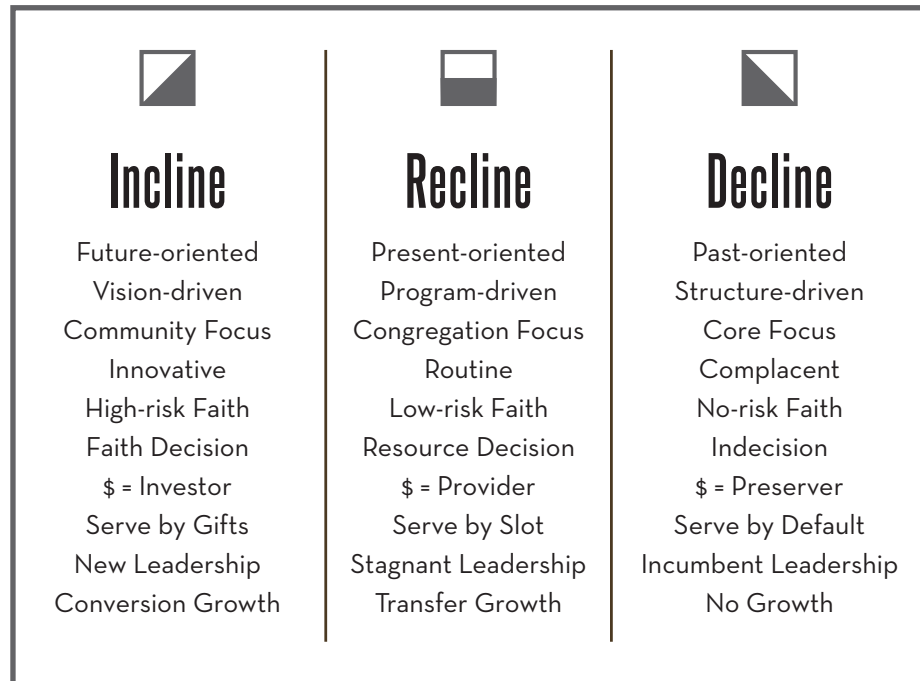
Incline

Future-oriented
Vision-driven
Community Focus
Innovative
High-risk Faith
Faith Decision
\$ = Investor
Serve by Gifts
New Leadership
Conversion Growth

Recline

Present-oriented
Program-driven
Congregation Focus
Routine
Low-risk Faith
Resource Decision
\$ = Provider
Serve by Slot
Stagnant Leadership
Transfer Growth

Decline

Past-oriented
Structure-driven
Core Focus
Complacent
No-risk Faith
Indecision
\$ = Preserver
Serve by Default
Incumbent Leadership
No Growth